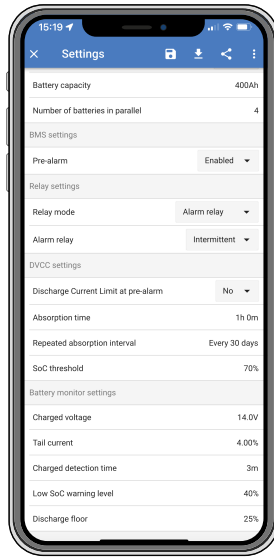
15:19

Settings

Battery capacity 400Ah

Number of batteries in parallel 4

BMS settings

Pre-alarm Enabled

Relay settings

Relay mode Alarm relay

Alarm relay Intermittent

DVCC settings

Discharge Current Limit at pre-alarm No

Absorption time 1h 0m

Repeated absorption interval Every 30 days

SoC threshold 70%

Battery monitor settings

Charged voltage 14.0V

Tail current 4.00%

Charged detection time 3m

Low SoC warning level 40%

Discharge floor 25%